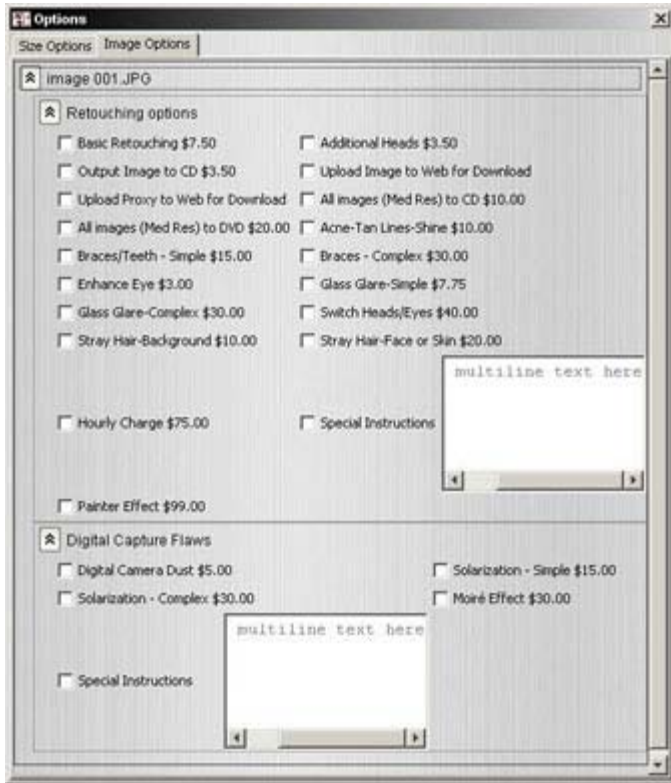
Options

Size Options | Image Options

image 001.JPG

Retouching options

Basic Retouching $7.50
Additional Heads $3.50
Output Image to CD $3.50
Upload Image to Web for Download
Upload Proxy to Web for Download
All images (Med Res) to CD $10.00
All images (Med Res) to DVD $20.00
Acne-Tan Lines-Shine $10.00
Braces/Teeth - Simple $15.00
Braces - Complex $30.00
Enhance Eye $3.00
Glass Glare-Simple $7.75
Glass Glare-Complex $30.00
Switch Heads/Eyes $40.00
Stray Hair-Background $10.00
Stray Hair-Face or Skin $20.00
Hourly Charge $75.00
Special Instructions
multiline text here
Painter Effect $99.00

Digital Capture Flaws

Digital Camera Dust $5.00
Solarization - Simple $15.00
Solarization - Complex $30.00
Moiré Effect $30.00
Special Instructions
multiline text here